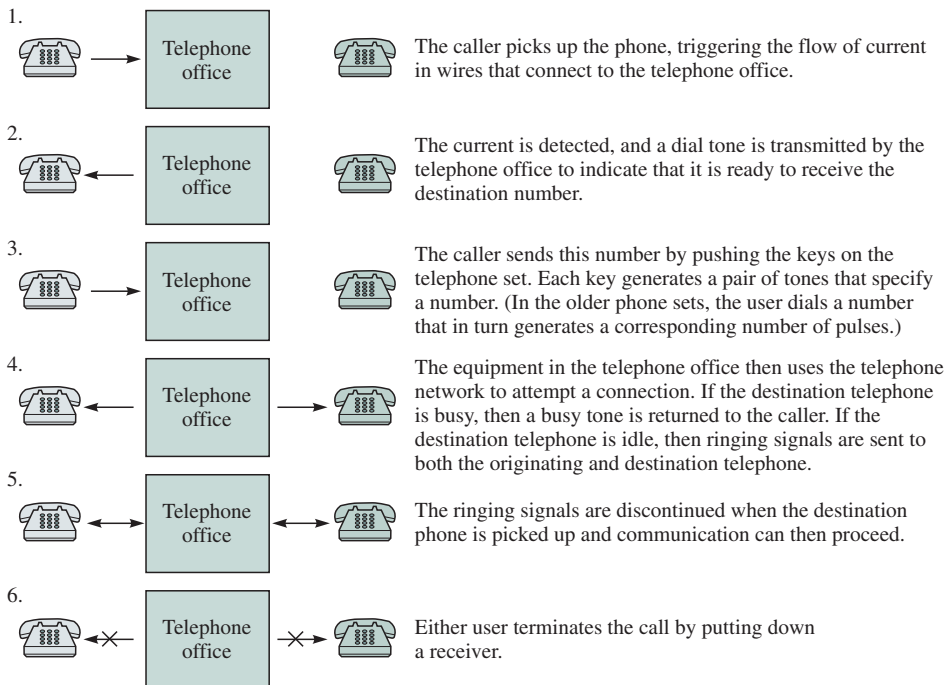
1.

Telephone office

The caller picks up the phone, triggering the flow of current in wires that connect to the telephone office.

2.

Telephone office

The current is detected, and a dial tone is transmitted by the telephone office to indicate that it is ready to receive the destination number.

3.

Telephone office

The caller sends this number by pushing the keys on the telephone set. Each key generates a pair of tones that specify a number. (In the older phone sets, the user dials a number that in turn generates a corresponding number of pulses.)

4.

Telephone office

The equipment in the telephone office then uses the telephone network to attempt a connection. If the destination telephone is busy, then a busy tone is returned to the caller. If the destination telephone is idle, then ringing signals are sent to both the originating and destination telephone.

5.

Telephone office

The ringing signals are discontinued when the destination phone is picked up and communication can then proceed.

6.

Telephone office

Either user terminates the call by putting down a receiver.